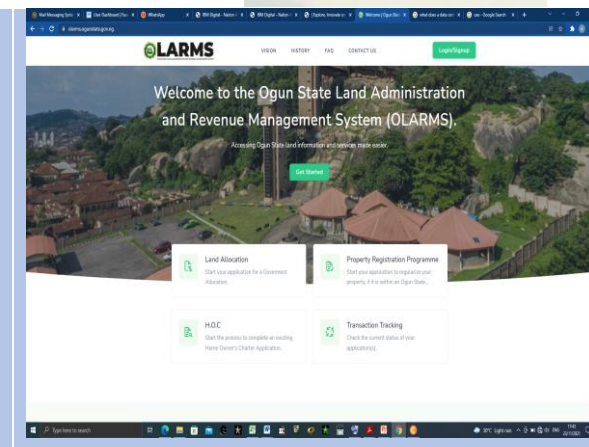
Mail Messaging Syst | User Dashboard | WhatsApp | IBM Digital - Nation | IBM Digital - Nation | Diploma, Innovate | Welcome | Ogun Sta | what does a data cen | uae - Google Search

olarms.ogunstate.gov.ng

OLARMS

VISION HISTORY FAQ CONTACT US

Login/Signup

Welcome to the Ogun State Land Administration and Revenue Management System (OLARMS).

Accessing Ogun State land information and services made easier.

Get Started

Land Allocation
Start your application for a Government Allocation.

Property Registration Programme
Start your application to regularize your property, if it is within an Ogun State...

H.O.C
Start the process to complete an existing Home Owner's Charter Application.

Transaction Tracking
Check the current status of your application(s).

Type here to search

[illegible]